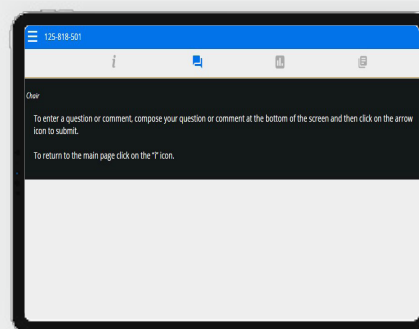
125-818-501

Chair

To enter a question or comment, compose your question or comment at the bottom of the screen and then click on the arrow icon to submit.

To return to the main page click on the "i" icon.